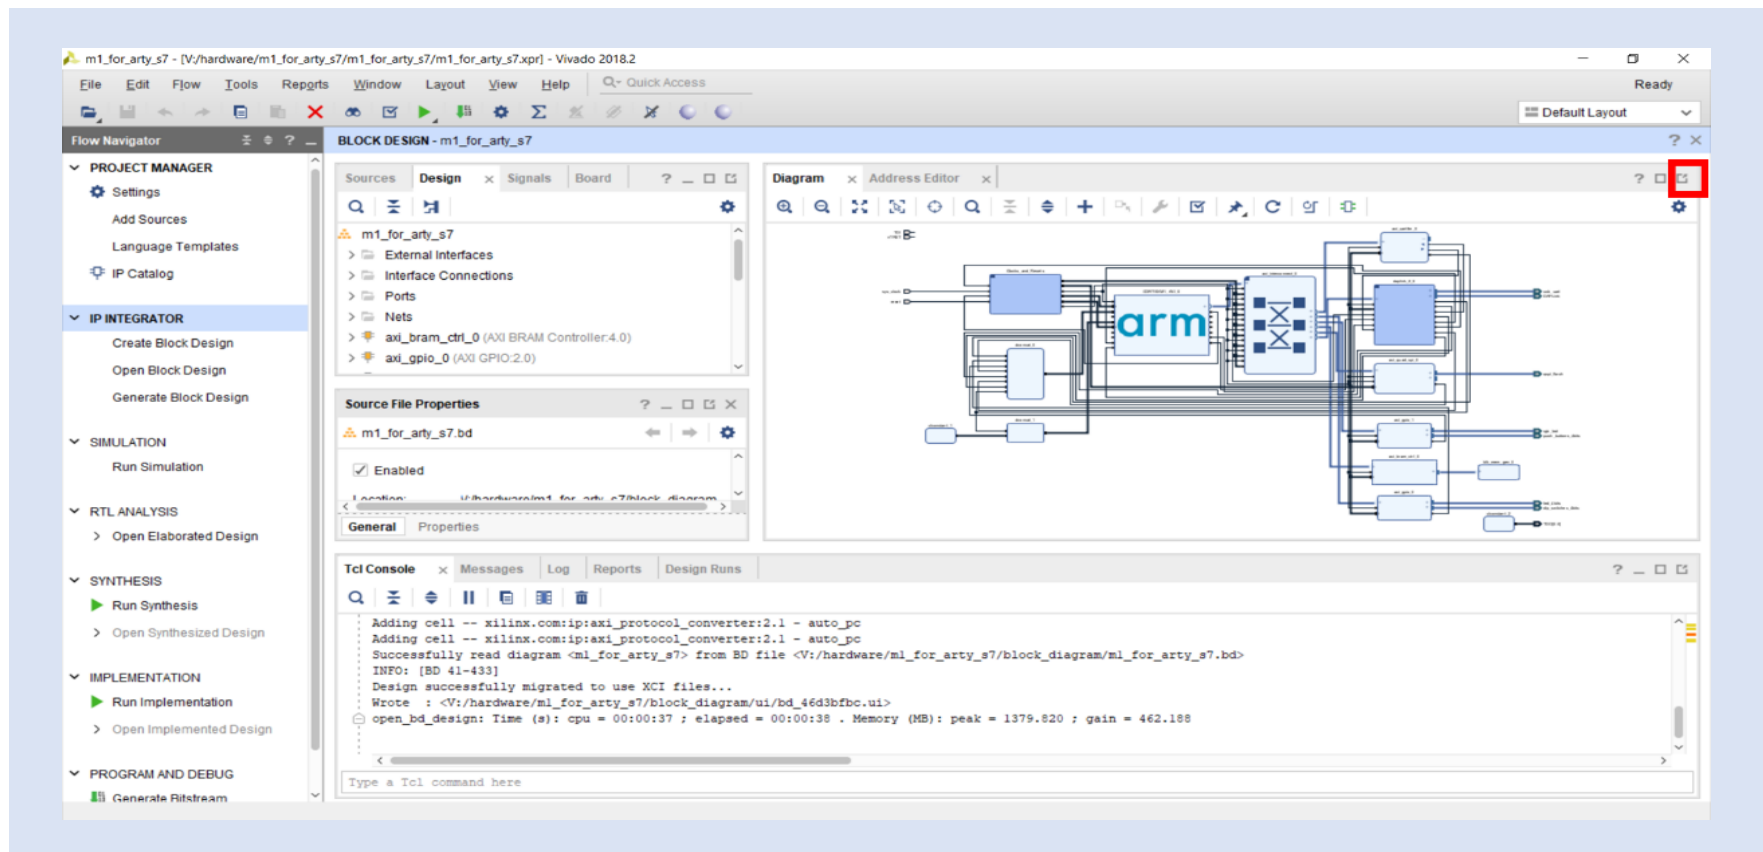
m1_for_arty_s7 - [V:/hardware/m1_for_arty_s7/m1_for_arty_s7/m1_for_arty_s7.xpr] - Vivado 2018.2

File Edit Flow Tools Reports Window Layout View Help Quick Access

Ready

Default Layout

Flow Navigator

BLOCK DESIGN - m1_for_arty_s7

PROJECT MANAGER
Settings
Add Sources
Language Templates
IP Catalog

IP INTEGRATOR
Create Block Design
Open Block Design
Generate Block Design

SIMULATION
Run Simulation

RTL ANALYSIS
Open Elaborated Design

SYNTHESIS
Run Synthesis
Open Synthesized Design

IMPLEMENTATION
Run Implementation
Open Implemented Design

PROGRAM AND DEBUG
Generate Bitstream

Sources Design Signals Board

m1_for_arty_s7
External Interfaces
Interface Connections
Ports
Nets
axi_bram_ctrl_0 (AXI BRAM Controller:4.0)
axi_gpio_0 (AXI GPIO:2.0)

Source File Properties
m1_for_arty_s7.bd
Enabled
Location: V:/hardware/m1_for_arty_s7/block_diagram
General Properties

Diagram Address Editor

arm

Tcl Console Messages Log Reports Design Runs

Adding cell -- xilinx.com:ip:axi_protocol_converter:2.1 - auto_pc
Adding cell -- xilinx.com:ip:axi_protocol_converter:2.1 - auto_pc
Successfully read diagram <m1_for_arty_s7> from BD file <V:/hardware/m1_for_arty_s7/block_diagram/m1_for_arty_s7.bd>
INFO: [BD 41-433]
Design successfully migrated to use XCI files...
Wrote : <V:/hardware/m1_for_arty_s7/block_diagram/ui/bd_46d3bfbc.ui>
open_bd_design: Time (s): cpu = 00:00:37 ; elapsed = 00:00:38 . Memory (MB): peak = 1379.820 ; gain = 462.188

Type a Tcl command here